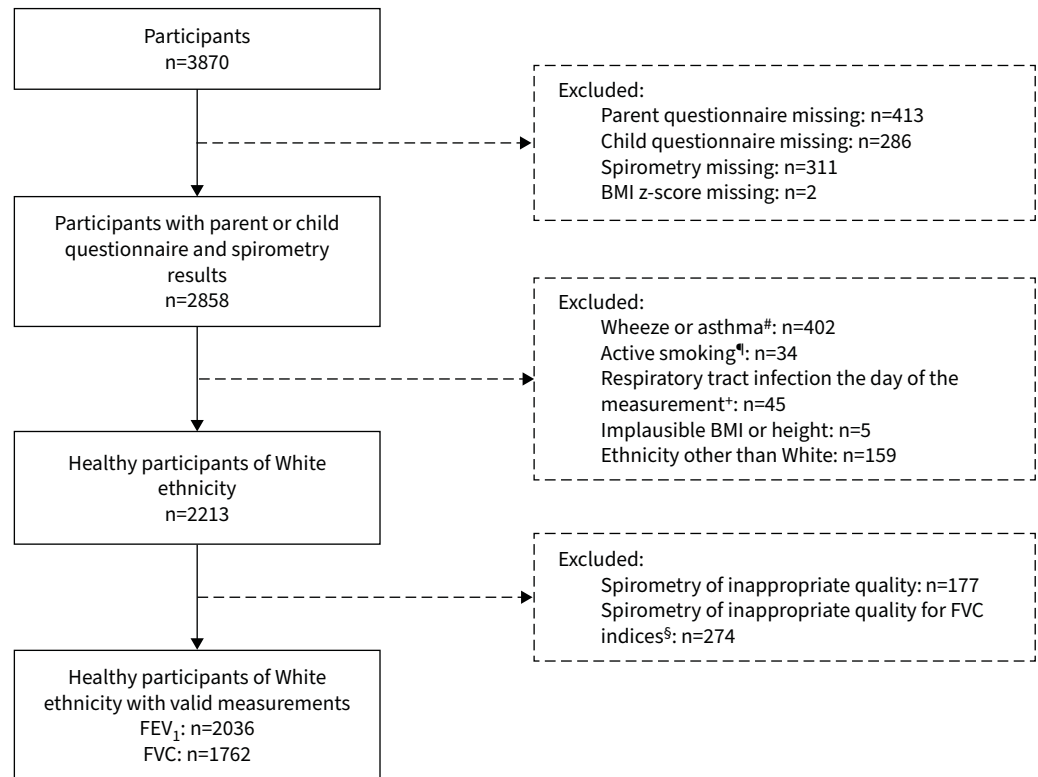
Participants
n=3870

Excluded:
Parent questionnaire missing: n=413
Child questionnaire missing: n=286
Spirometry missing: n=311
BMI z-score missing: n=2

Participants with parent or child questionnaire and spirometry results
n=2858

Excluded:
Wheeze or asthma$^{\#}$: n=402
Active smoking$^{¶}$: n=34
Respiratory tract infection the day of the measurement$^{+}$: n=45
Implausible BMI or height: n=5
Ethnicity other than White: n=159

Healthy participants of White ethnicity
n=2213

Excluded:
Spirometry of inappropriate quality: n=177
Spirometry of inappropriate quality for FVC indices$^{§}$: n=274

Healthy participants of White ethnicity with valid measurements
$FEV_1$: n=2036
FVC: n=1762